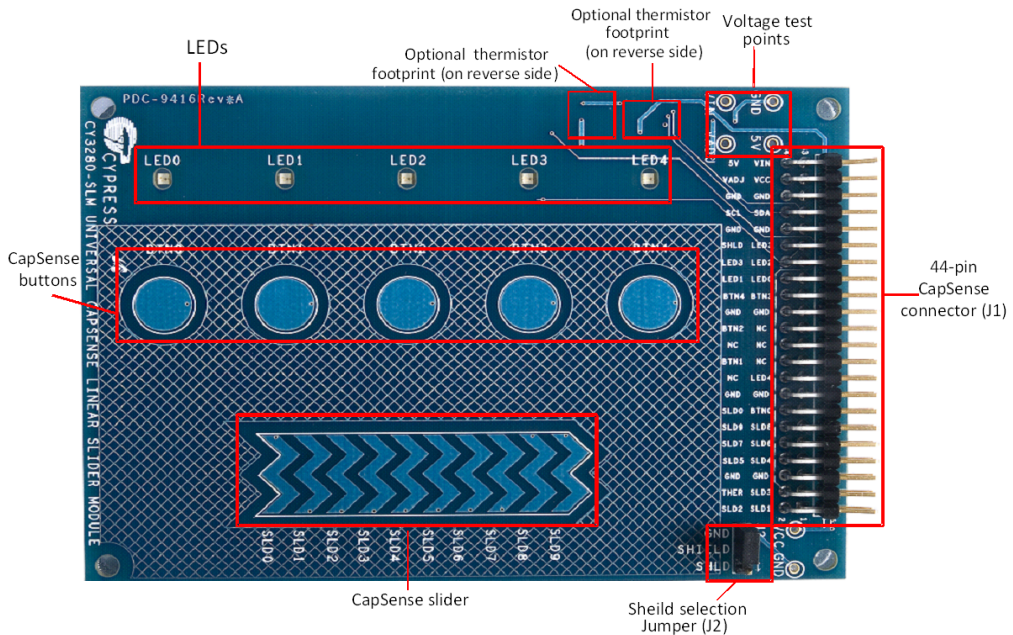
Optional thermistor footprint (on reverse side)

Voltage test points

LEDs

Optional thermistor footprint (on reverse side)

PDC-9416Rev*A

CY3280-SLM UNIVERSAL CAPSENSE LINEAR SLIDER MODULE

CYPRESS

LED0 LED1 LED2 LED3 LED4

GND
5V

CapSense buttons

BTN4 BTN3 BTN2 BTN1 BTN0

5V VIN
VADJ VCC
GND GND
SCL SDA
GND GND
SHLD LED2
LED3 LED4
LED1 LED0
BTN4 BTN3
GND GND
BTN2 NC
NC NC
BTN1 NC
NC LED4
GND GND
SLD0 BTN0
SLD8 SLD8
SLD7 SLD6
SLD5 SLD4
GND GND
THER SLD3
SLD2 SLD1

44-pin CapSense connector (J1)

SLD0 SLD1 SLD2 SLD3 SLD4 SLD5 SLD6 SLD7 SLD8 SLD9

GND
SHIELD
SHLD

VCC GND

CapSense slider

Sheild selection Jumper (J2)